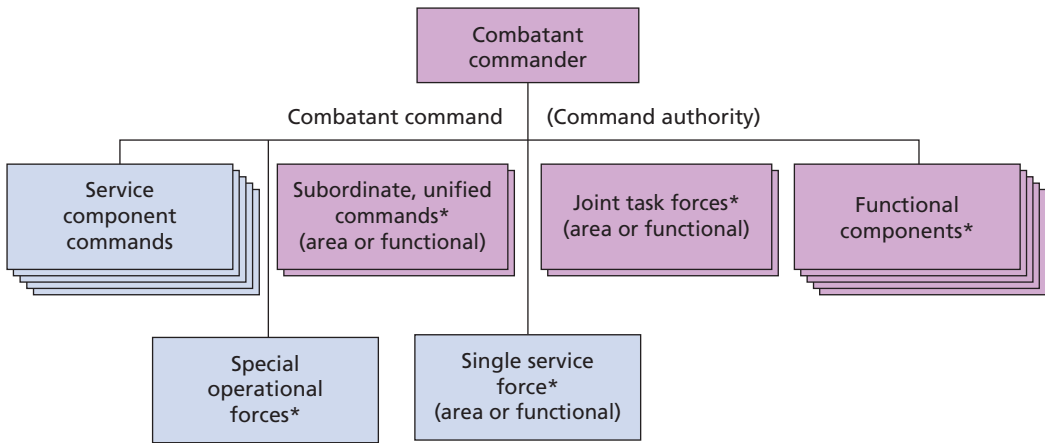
Combatant commander

Combatant command

(Command authority)

Service component commands

Subordinate, unified commands* (area or functional)

Joint task forces* (area or functional)

Functional components*

Special operational forces*

Single service force* (area or functional)